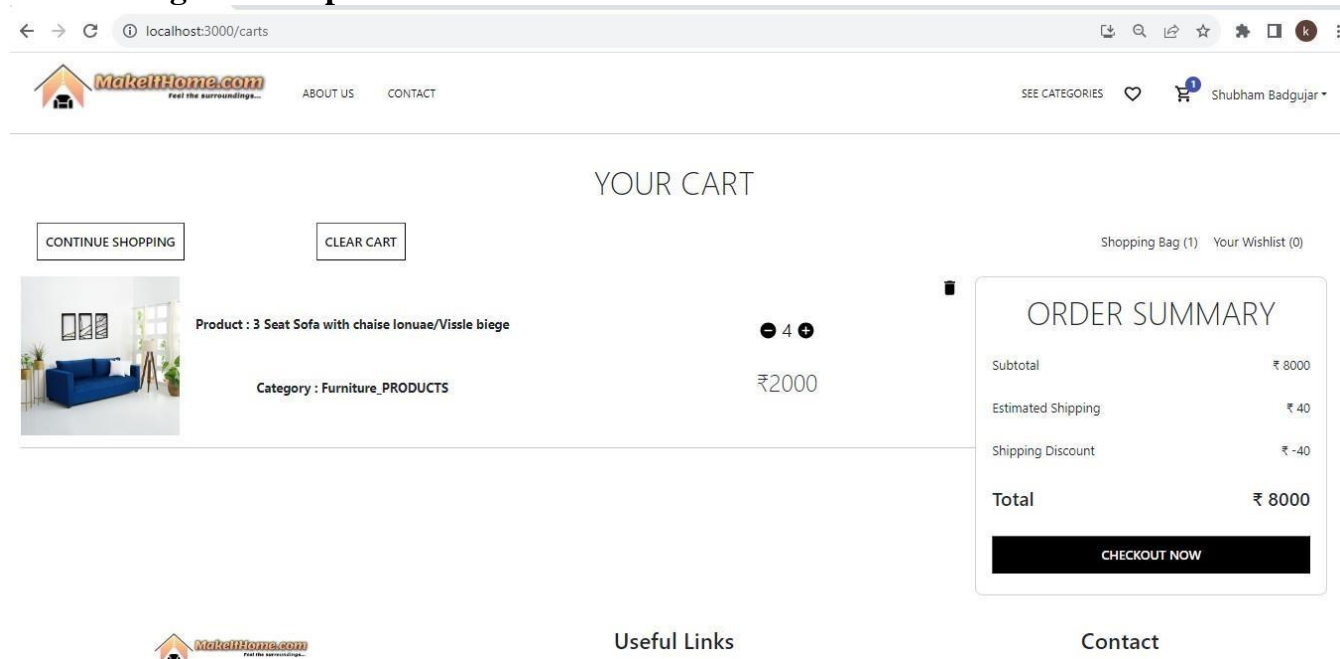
localhost:3000/carts

k

MakeItHome.com
Feel the surroundings...

ABOUT US CONTACT

SEE CATEGORIES

1

Shubham Badgujar

YOUR CART

CONTINUE SHOPPING

CLEAR CART

Shopping Bag (1) Your Wishlist (0)

Product : 3 Seat Sofa with chaise lonuae/Vissle biege

4

Category : Furniture_PRODUCTS

₹2000

ORDER SUMMARY

| | |
|---|---|
| Subtotal | ₹ 8000 |
| Estimated Shipping | ₹ 40 |
| Shipping Discount | ₹ -40 |
| Total | ₹ 8000 |

CHECKOUT NOW

MakeItHome.com
Feel the surroundings...

Useful Links

Contact